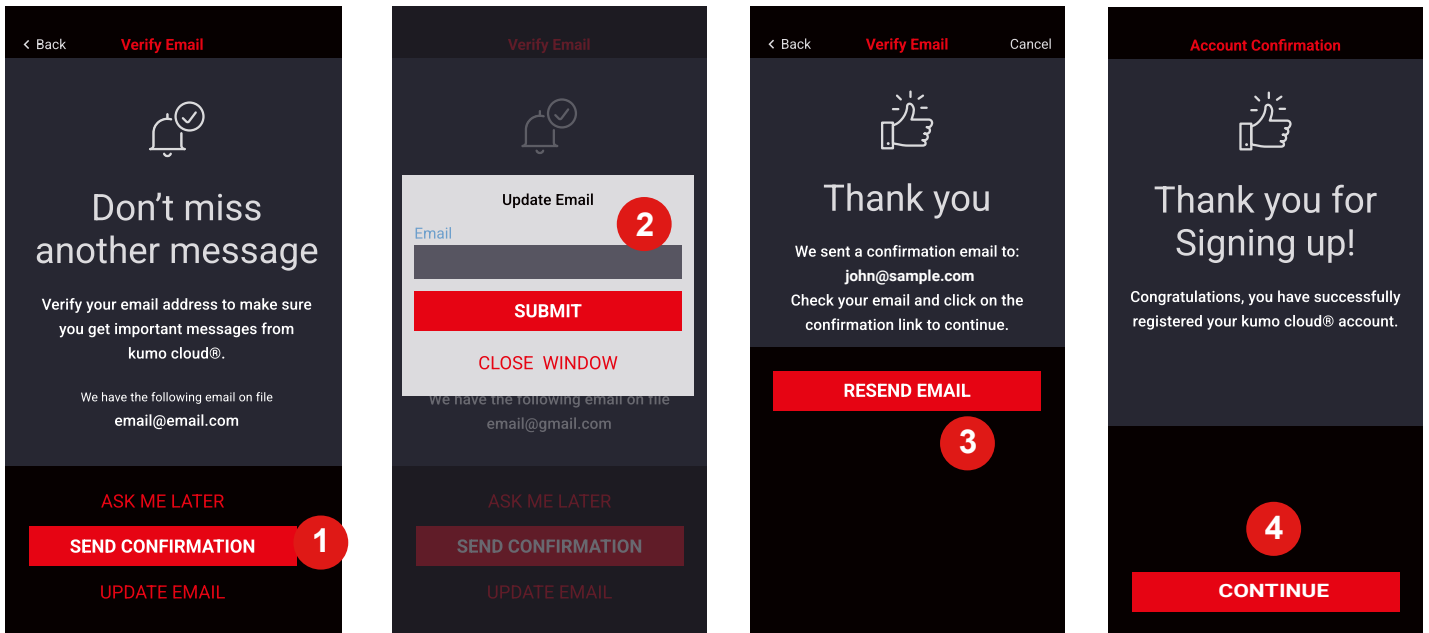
< Back Verify Email

Don't miss another message

Verify your email address to make sure you get important messages from kumo cloud®.

We have the following email on file
email@email.com

ASK ME LATER

SEND CONFIRMATION

1

UPDATE EMAIL

Verify Email

Update Email

2

Email

SUBMIT

CLOSE WINDOW

We have the following email on file
email@gmail.com

ASK ME LATER

SEND CONFIRMATION

UPDATE EMAIL

< Back Verify Email Cancel

Thank you

We sent a confirmation email to:
john@sample.com
Check your email and click on the confirmation link to continue.

RESEND EMAIL

3

Account Confirmation

Thank you for Signing up!

Congratulations, you have successfully registered your kumo cloud® account.

4

CONTINUE